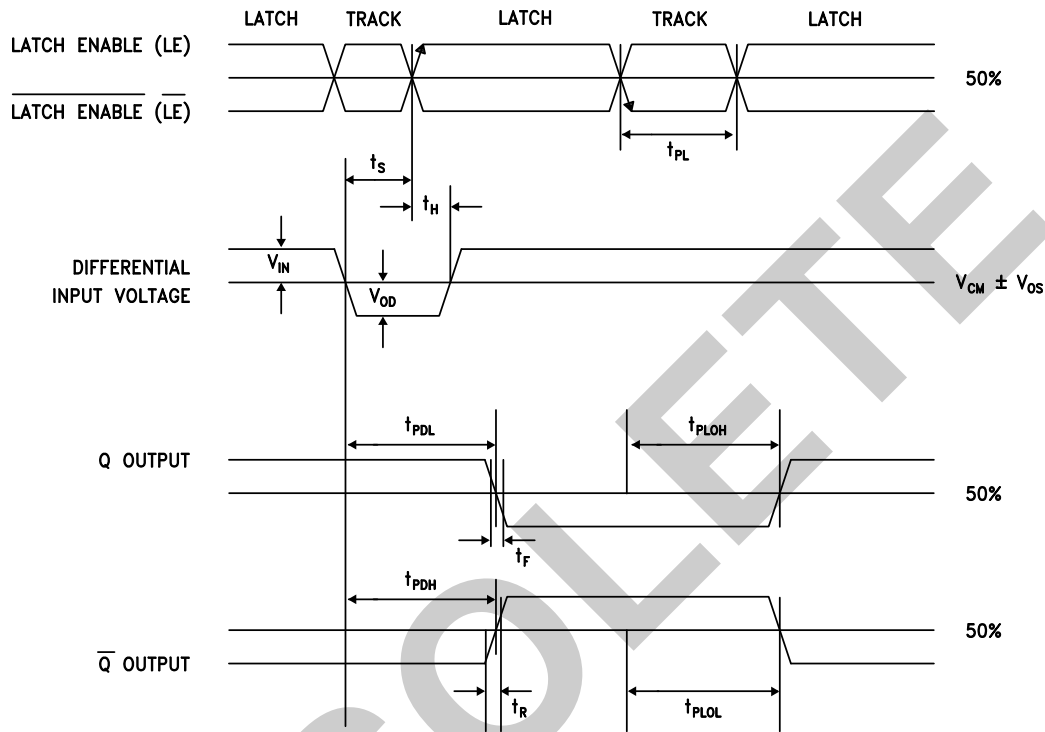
LATCH TRACK LATCH TRACK LATCH

LATCH ENABLE (LE)

$\overline{\text{LATCH ENABLE}}$ $(\overline{\text{LE}})$

50%

$t_{PL}$

$t_S$

$t_H$

DIFFERENTIAL INPUT VOLTAGE

$V_{IN}$

$V_{OD}$

$V_{CM} \pm V_{OS}$

$t_{PDL}$

$t_{PLOH}$

Q OUTPUT

50%

$t_F$

$t_{PDH}$

50%

$\overline{Q}$ OUTPUT

$t_R$

$t_{PLOL}$

OBSOLETE